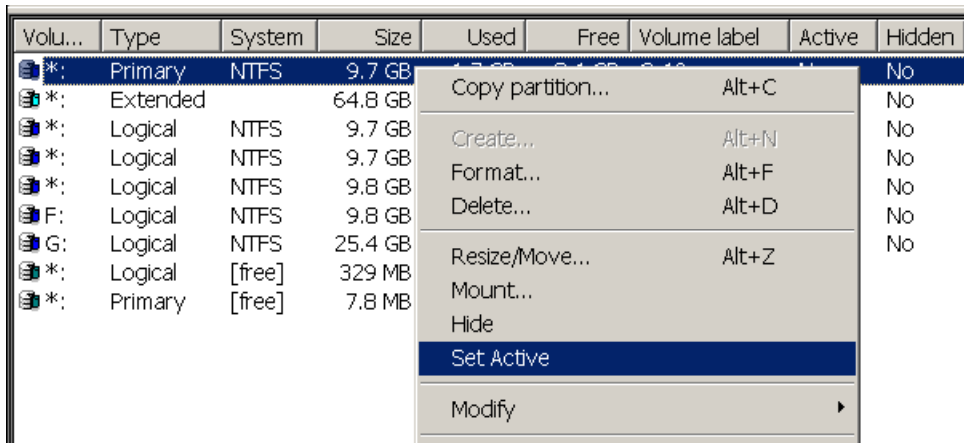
| Volu... | Type | System | Size | Used | Free | Volume label | Active | Hidden |
|---|---|---|---|---|---|---|---|---|
| *: | Primary | NTFS | 9.7 GB | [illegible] | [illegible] | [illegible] | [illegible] | No |
| *: | Extended | | 64.8 GB | | | | | No |
| *: | Logical | NTFS | 9.7 GB | | | | | No |
| *: | Logical | NTFS | 9.7 GB | | | | | No |
| *: | Logical | NTFS | 9.8 GB | | | | | No |
| F: | Logical | NTFS | 9.8 GB | | | | | No |
| G: | Logical | NTFS | 25.4 GB | | | | | No |
| *: | Logical | [free] | 329 MB | | | | | |
| *: | Primary | [free] | 7.8 MB | | | | | |

Copy partition... Alt+C
Create... Alt+N
Format... Alt+F
Delete... Alt+D
Resize/Move... Alt+Z
Mount...
Hide
Set Active
Modify